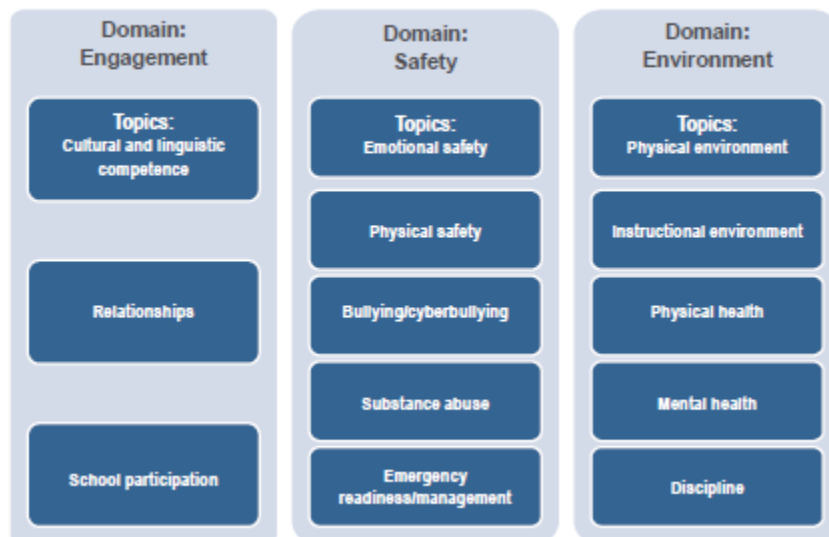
Domain:
Engagement

Topics:
Cultural and linguistic competence

Relationships

School participation

Domain:
Safety

Topics:
Emotional safety

Physical safety

Bullying/cyberbullying

Substance abuse

Emergency readiness/management

Domain:
Environment

Topics:
Physical environment

Instructional environment

Physical health

Mental health

Discipline